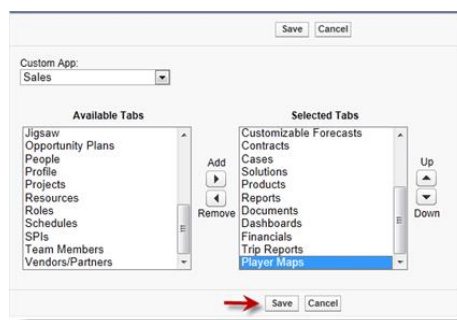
Save Cancel

Custom App:
Sales

Available Tabs
Jigsaw
Opportunity Plans
People
Profile
Projects
Resources
Roles
Schedules
SPIs
Team Members
Vendors/Partners

Add
Remove

Selected Tabs
Customizable Forecasts
Contracts
Cases
Solutions
Products
Reports
Documents
Dashboards
Financials
Trip Reports
Player Maps

Up
Down

Save Cancel